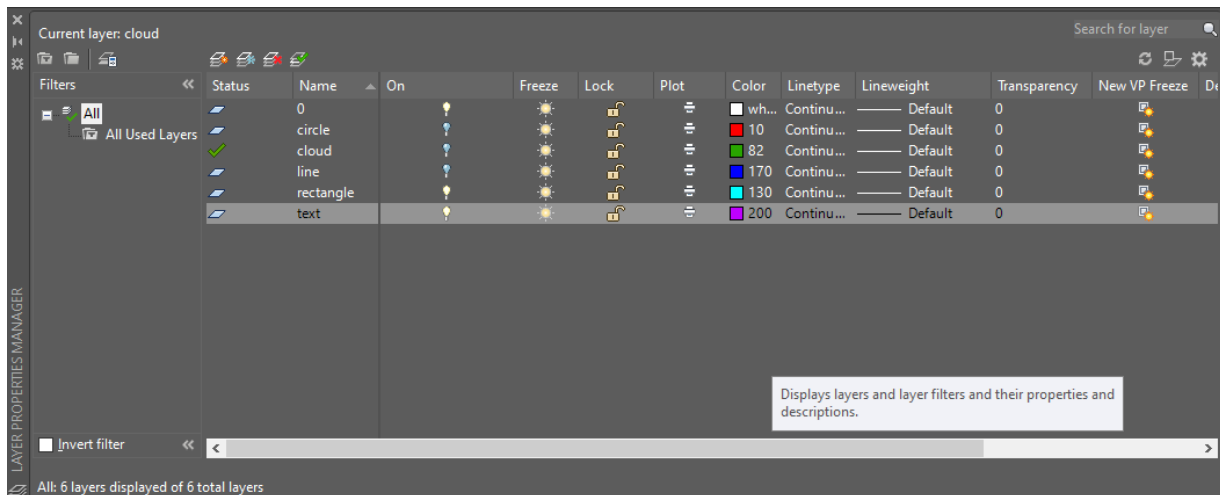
Current layer: cloud

Search for layer

Filters

All

All Used Layers

| Status | Name | On | Freeze | Lock | Plot | Color | Linetype | Lineweight | Transparency | New VP Freeze | De |
|---|---|---|---|---|---|---|---|---|---|---|---|
| | 0 | | | | | wh... | Continu... | Default | 0 | | |
| | circle | | | | | 10 | Continu... | Default | 0 | | |
| | cloud | | | | | 82 | Continu... | Default | 0 | | |
| | line | | | | | 170 | Continu... | Default | 0 | | |
| | rectangle | | | | | 130 | Continu... | Default | 0 | | |
| | text | | | | | 200 | Continu... | Default | 0 | | |

Displays layers and layer filters and their properties and descriptions.

Invert filter

LAYER PROPERTIES MANAGER

All: 6 layers displayed of 6 total layers